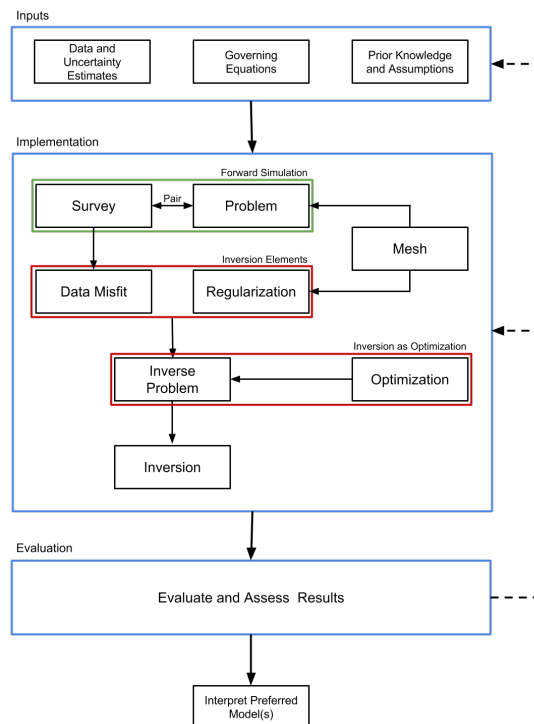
Inputs

Data and Uncertainty Estimates

Governing Equations

Prior Knowledge and Assumptions

Implementation

Forward Simulation

Survey

Pair

Problem

Mesh

Inversion Elements

Data Misfit

Regularization

Inversion as Optimization

Inverse Problem

Optimization

Inversion

Evaluation

Evaluate and Assess Results

Interpret Preferred Model(s)